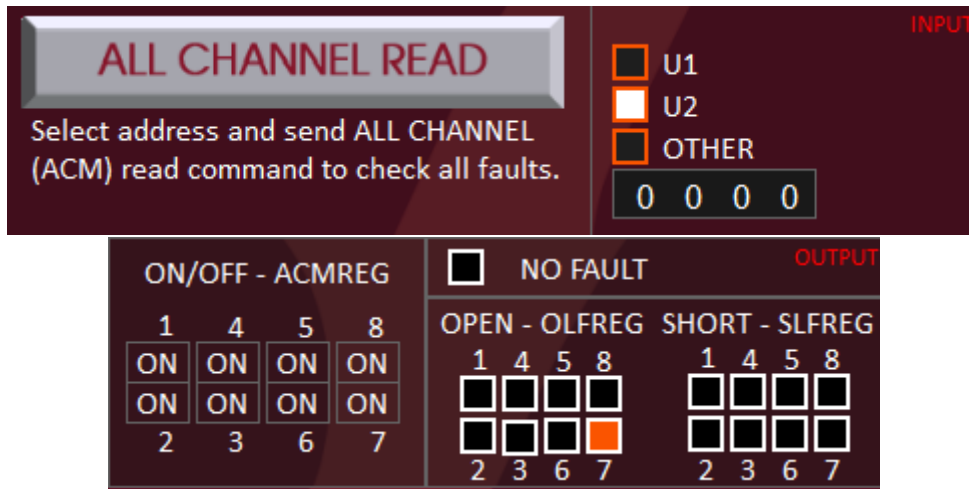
ALL CHANNEL READ

Select address and send ALL CHANNEL (ACM) read command to check all faults.

INPUT

U1
U2
OTHER

0 0 0 0

ON/OFF - ACMREG

| 1 | 4 | 5 | 8 |
|---|---|---|---|
| ON | ON | ON | ON |
| ON | ON | ON | ON |
| 2 | 3 | 6 | 7 |

NO FAULT

OUTPUT

OPEN - OLFREG

1 4 5 8

2 3 6 7

SHORT - SLFREG

1 4 5 8

2 3 6 7